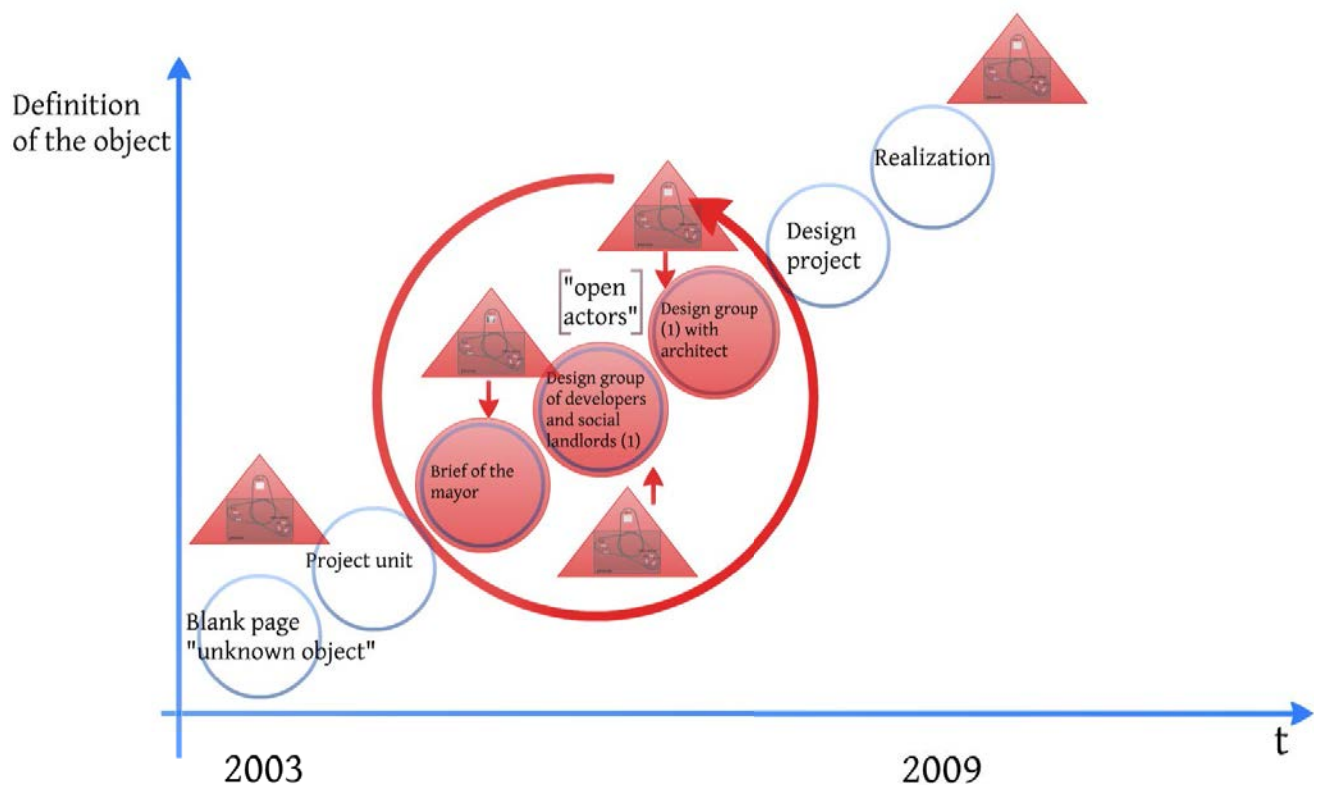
Definition of the object

Realization

Design project

"open actors"

Design group (1) with architect

Design group of developers and social landlords (1)

Brief of the mayor

Project unit

Blank page "unknown object"

t

2003

2009